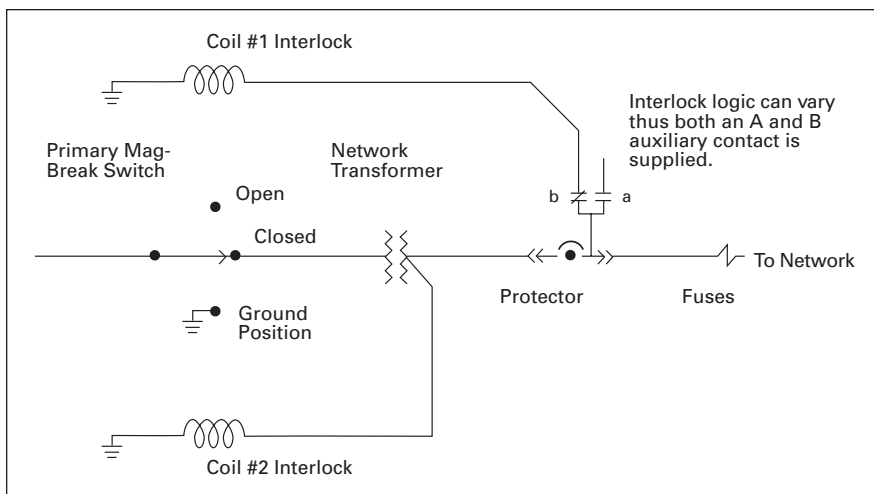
Coil #1 Interlock

Interlock logic can vary thus both an A and B auxiliary contact is supplied.

Primary Mag-Break Switch

Network Transformer

Open

b

a

Closed

To Network

Protector

Fuses

Ground Position

Coil #2 Interlock